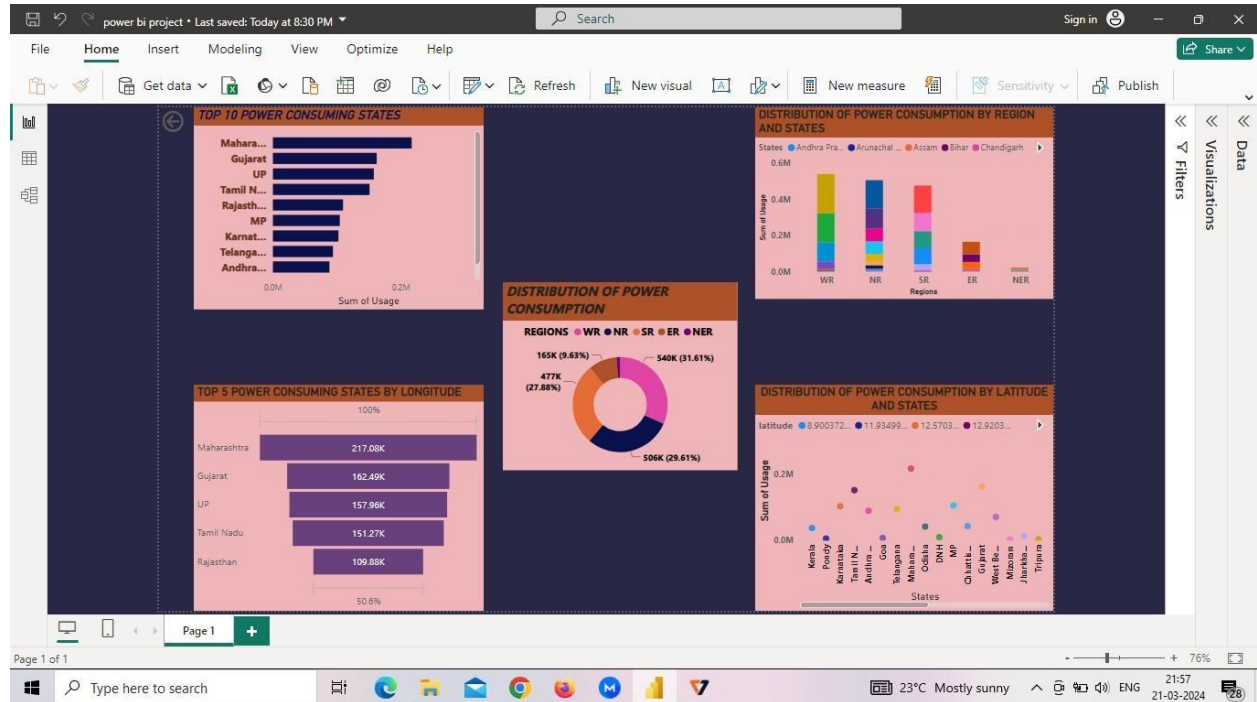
power bi project • Last saved: Today at 8:30 PM

Search

Sign in

File Home Insert Modeling View Optimize Help

Share

Get data Refresh New visual New measure Sensitivity Publish

TOP 10 POWER CONSUMING STATES

Mahara...
Gujarat
UP
Tamil N...
Rajasth...
MP
Karnat...
Telanga...
Andhra...

0.0M 0.2M
Sum of Usage

DISTRIBUTION OF POWER CONSUMPTION BY REGION AND STATES

States ● Andhra Pra... ● Arunachal ... ● Assam ● Bihar ● Chandigarh

0.6M
0.4M
0.2M
0.0M
Sum of Usage

WR NR SR ER NER
Regions

DISTRIBUTION OF POWER CONSUMPTION

REGIONS ● WR ● NR ● SR ● ER ● NER

165K (9.63%)
540K (31.61%)
477K (27.88%)
506K (29.61%)

TOP 5 POWER CONSUMING STATES BY LONGITUDE

100%

| | |
|---|---|
| Maharashtra | 217.08K |
| Gujarat | 162.49K |
| UP | 157.96K |
| Tamil Nadu | 151.27K |
| Rajasthan | 109.88K |

50.6%

DISTRIBUTION OF POWER CONSUMPTION BY LATITUDE AND STATES

latitude ● 8.900372... ● 11.93499... ● 12.5703... ● 12.9203...

0.2M
0.0M
Sum of Usage

Kerala Pondy Karnataka Tamil N... Andhra ... Goa Telangana Maharas... Odisha DNH MP Chhattis... Gujarat West Be... Mizoram Jharkha... Tripura
States

Filters Visualizations Data

Page 1

Page 1 of 1

76%

Type here to search

23°C Mostly sunny ENG 21:57 21-03-2024